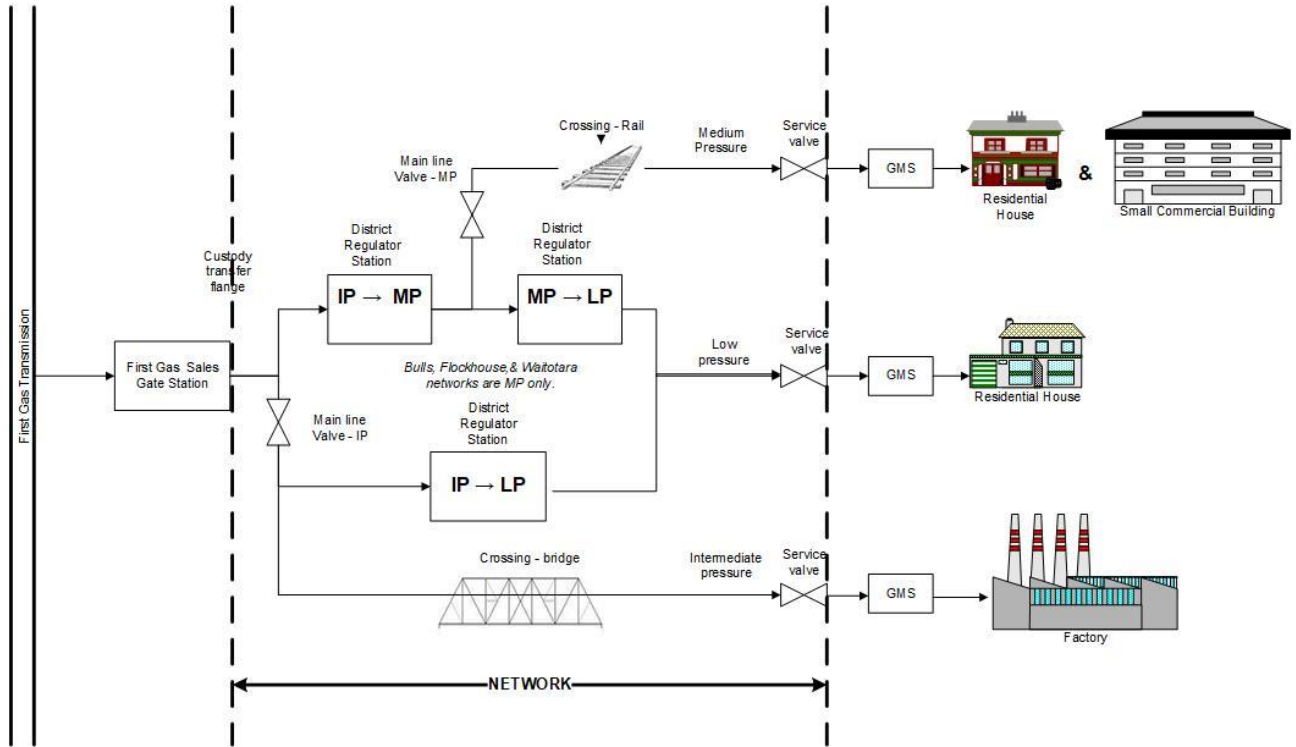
First Gas Transmission

First Gas Sales Gate Station

Custody transfer flange

District Regulator Station

IP → MP

Main line Valve - MP

Crossing - Rail

Medium Pressure

Service valve

GMS

Residential House

&

Small Commercial Building

District Regulator Station

MP → LP

Bulls, Flockhouse,& Waitotara networks are MP only.

Low pressure

Service valve

GMS

Residential House

Main line Valve - IP

District Regulator Station

IP → LP

Crossing - bridge

Intermediate pressure

Service valve

GMS

Factory

NETWORK